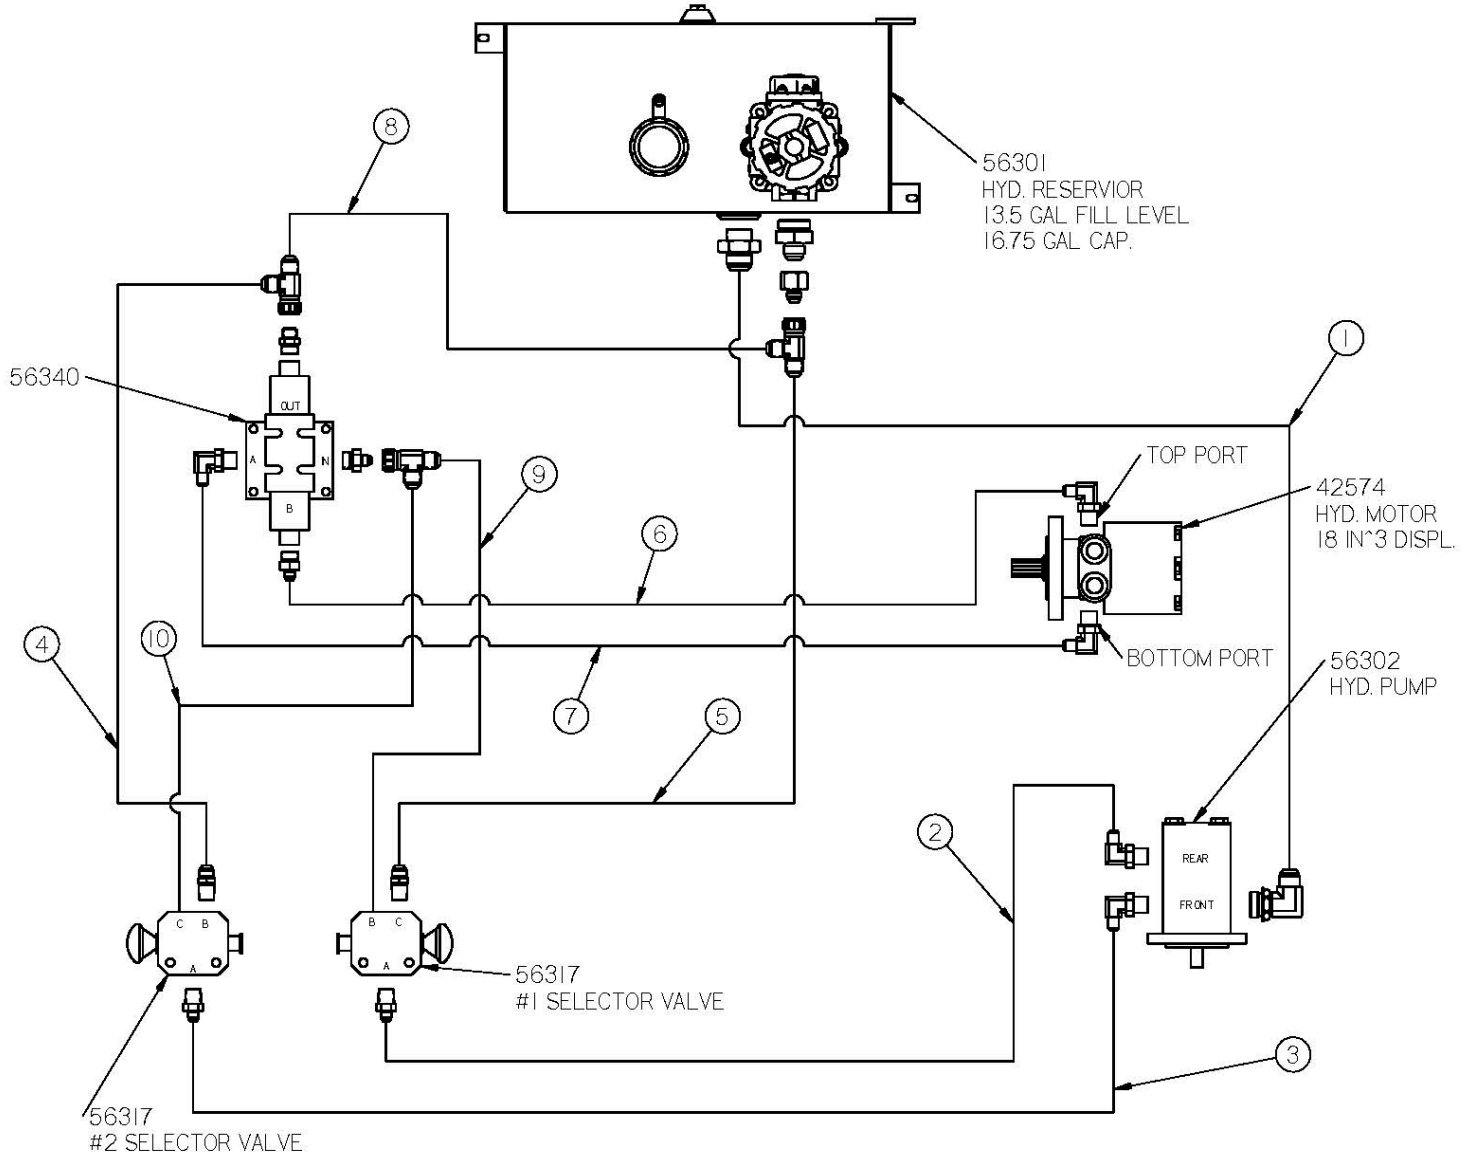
8

56301
HYD. RESERVIOR
13.5 GAL FILL LEVEL
16.75 GAL CAP.

56340

OUT
A
N
B

1

9

TOP PORT

42574
HYD. MOTOR
18 IN^3 DISPL.

6

4

10

7

BOTTOM PORT

56302
HYD. PUMP

5

2

REAR
FRONT

C B
A

B C
A

56317
#1 SELECTOR VALVE

3

56317
#2 SELECTOR VALVE